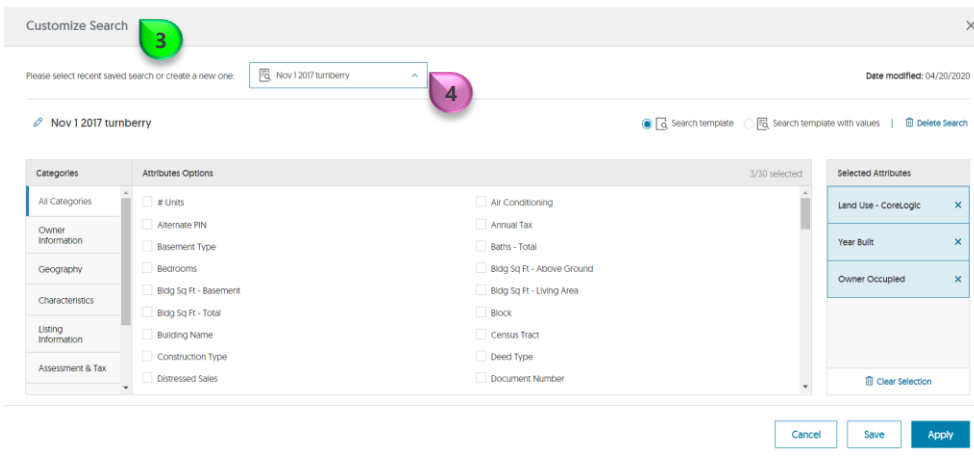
Customize Search

3

×

Please select recent saved search or create a new one:

Nov 1 2017 turnberry

4

Date modified: 04/20/2020

Nov 1 2017 turnberry

Search template

Search template with values

Delete Search

Categories

All Categories

Owner Information

Geography

Characteristics

Listing Information

Assessment & Tax

Attributes Options

3/30 selected

# Units

Alternate PIN

Basement Type

Bedrooms

Bldg Sq Ft - Basement

Bldg Sq Ft - Total

Building Name

Construction Type

Distressed Sales

Air Conditioning

Annual Tax

Baths - Total

Bldg Sq Ft - Above Ground

Bldg Sq Ft - Living Area

Block

Census Tract

Deed Type

Document Number

Selected Attributes

Land Use - CoreLogic ×

Year Built ×

Owner Occupied ×

Clear Selection

Cancel

Save

Apply